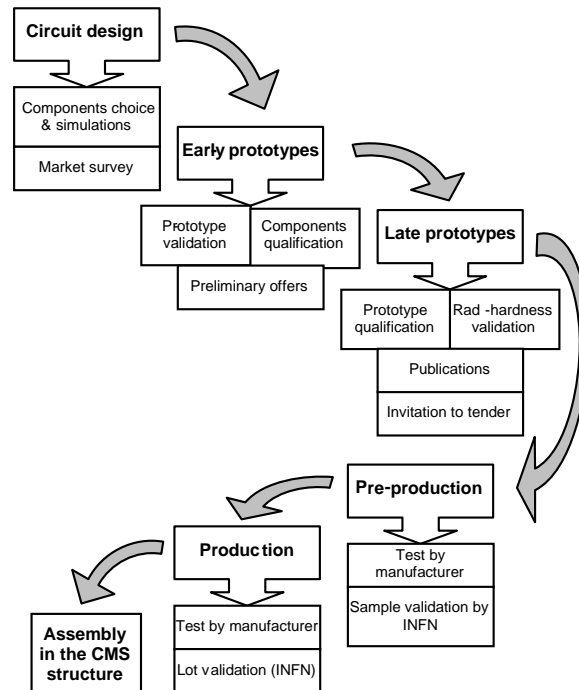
Circuit design

Components choice & simulations

Market survey

Early prototypes

Prototype validation

Components qualification

Preliminary offers

Late prototypes

Prototype qualification

Rad -hardness validation

Publications

Invitation to tender

Pre-production

Test by manufacturer

Sample validation by INFN

Production

Test by manufacturer

Lot validation (INFN)

Assembly in the CMS structure